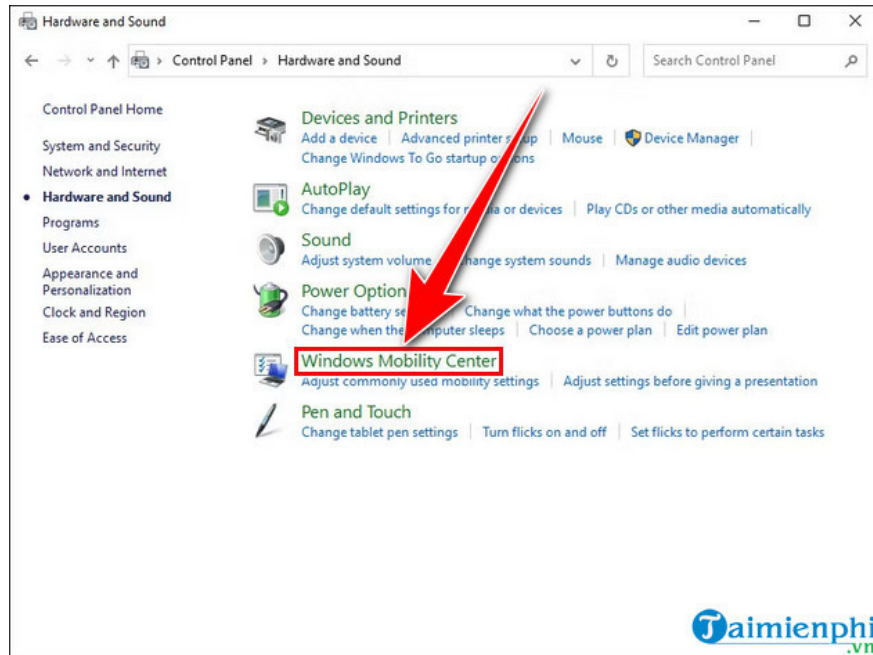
Hardware and Sound

Control Panel > Hardware and Sound

Search Control Panel

Control Panel Home
System and Security
Network and Internet
Hardware and Sound
Programs
User Accounts
Appearance and Personalization
Clock and Region
Ease of Access

Devices and Printers
Add a device | Advanced printer se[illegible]up | Mouse | Device Manager |
Change Windows To Go startup o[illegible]tions

AutoPlay
Change default settings for m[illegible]a or devices | Play CDs or other media automatically

Sound
Adjust system volume | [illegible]hange system sounds | Manage audio devices

Power Option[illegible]
Change battery se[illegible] | Change what the power buttons do
Change when th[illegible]mputer sleeps | Choose a power plan | Edit power plan

Windows Mobility Center
Adjust commonly used mobility settings | Adjust settings before giving a presentation

Pen and Touch
Change tablet pen settings | Turn flicks on and off | Set flicks to perform certain tasks

Taimienphi.vn